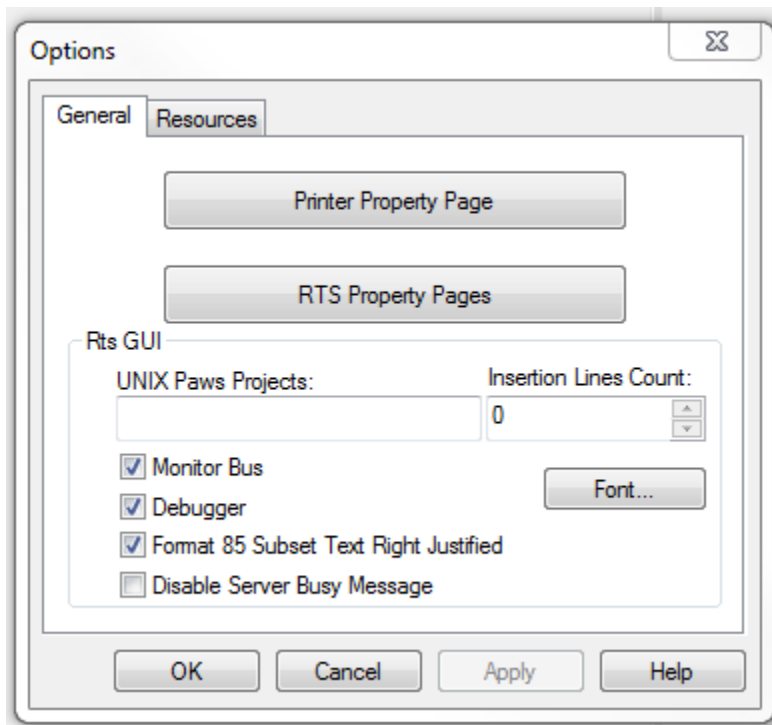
Options

General
Resources

Printer Property Page

RTS Property Pages

Rts GUI

UNIX Paws Projects:

Insertion Lines Count:

0

Monitor Bus

Debugger

Format 85 Subset Text Right Justified

Disable Server Busy Message

Font...

OK
Cancel
Apply
Help